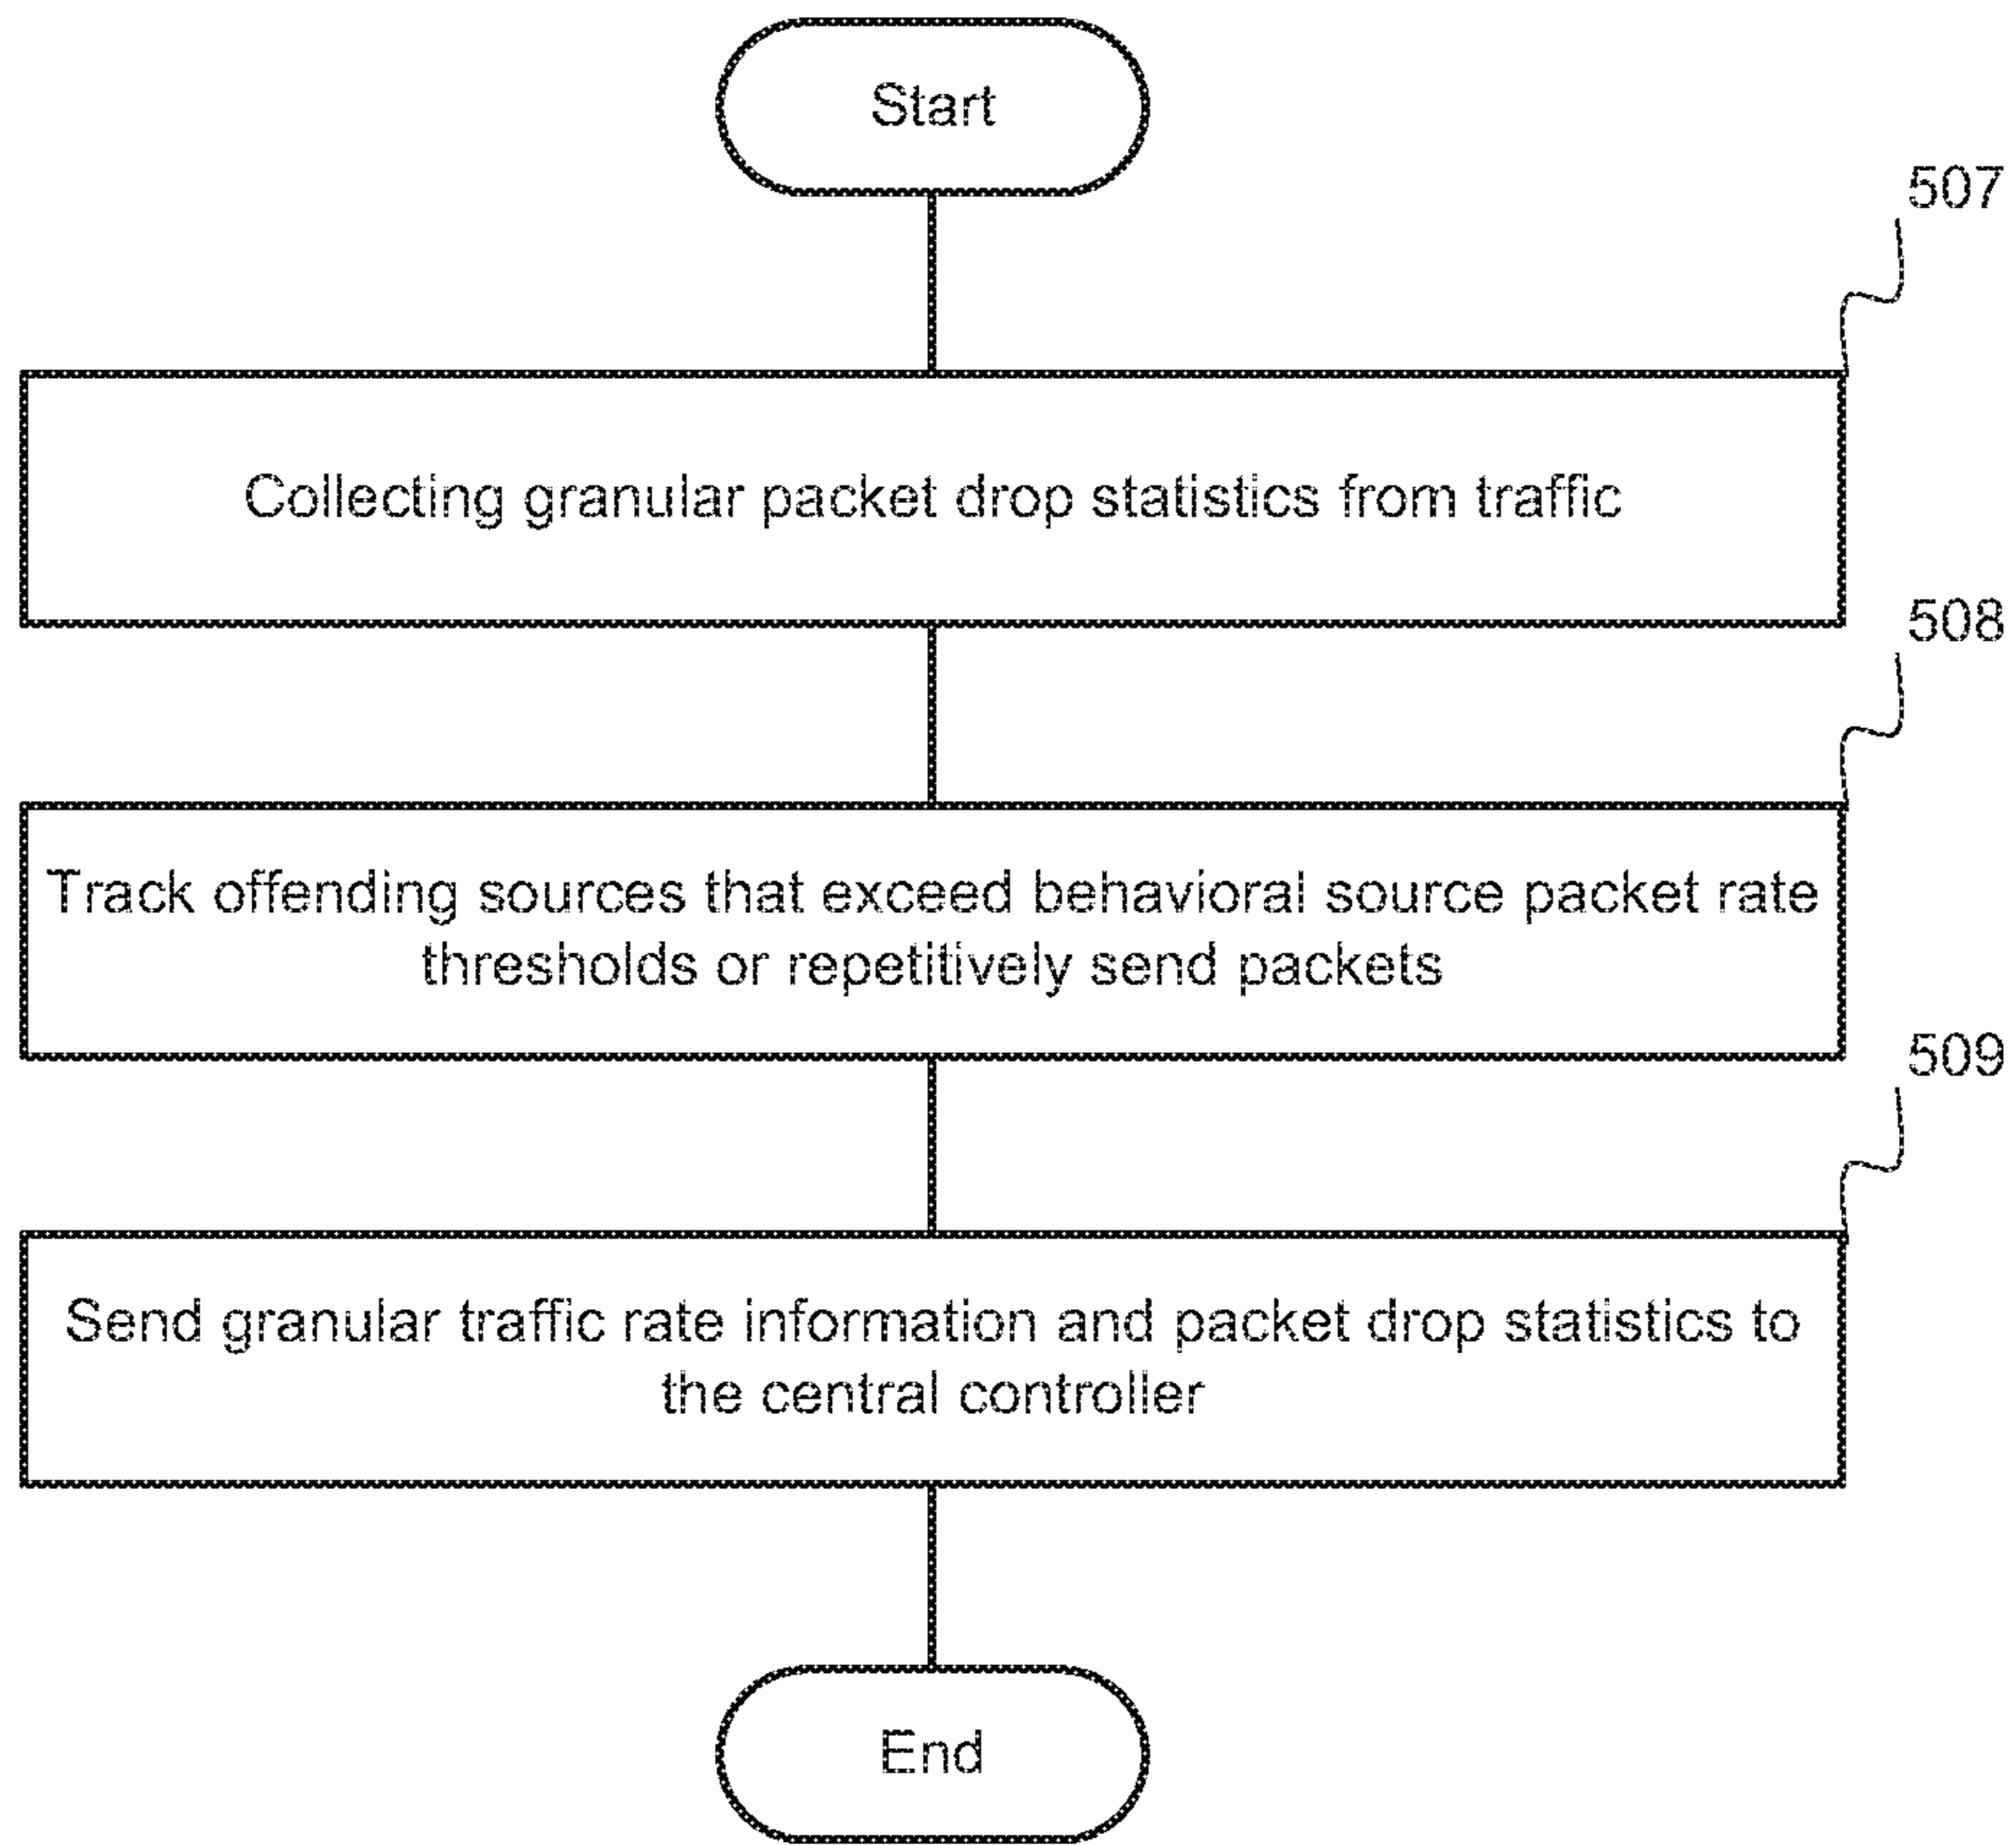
Start

507

Collecting granular packet drop statistics from traffic

508

Track offending sources that exceed behavioral source packet rate thresholds or repetitively send packets

509

Send granular traffic rate information and packet drop statistics to the central controller

End